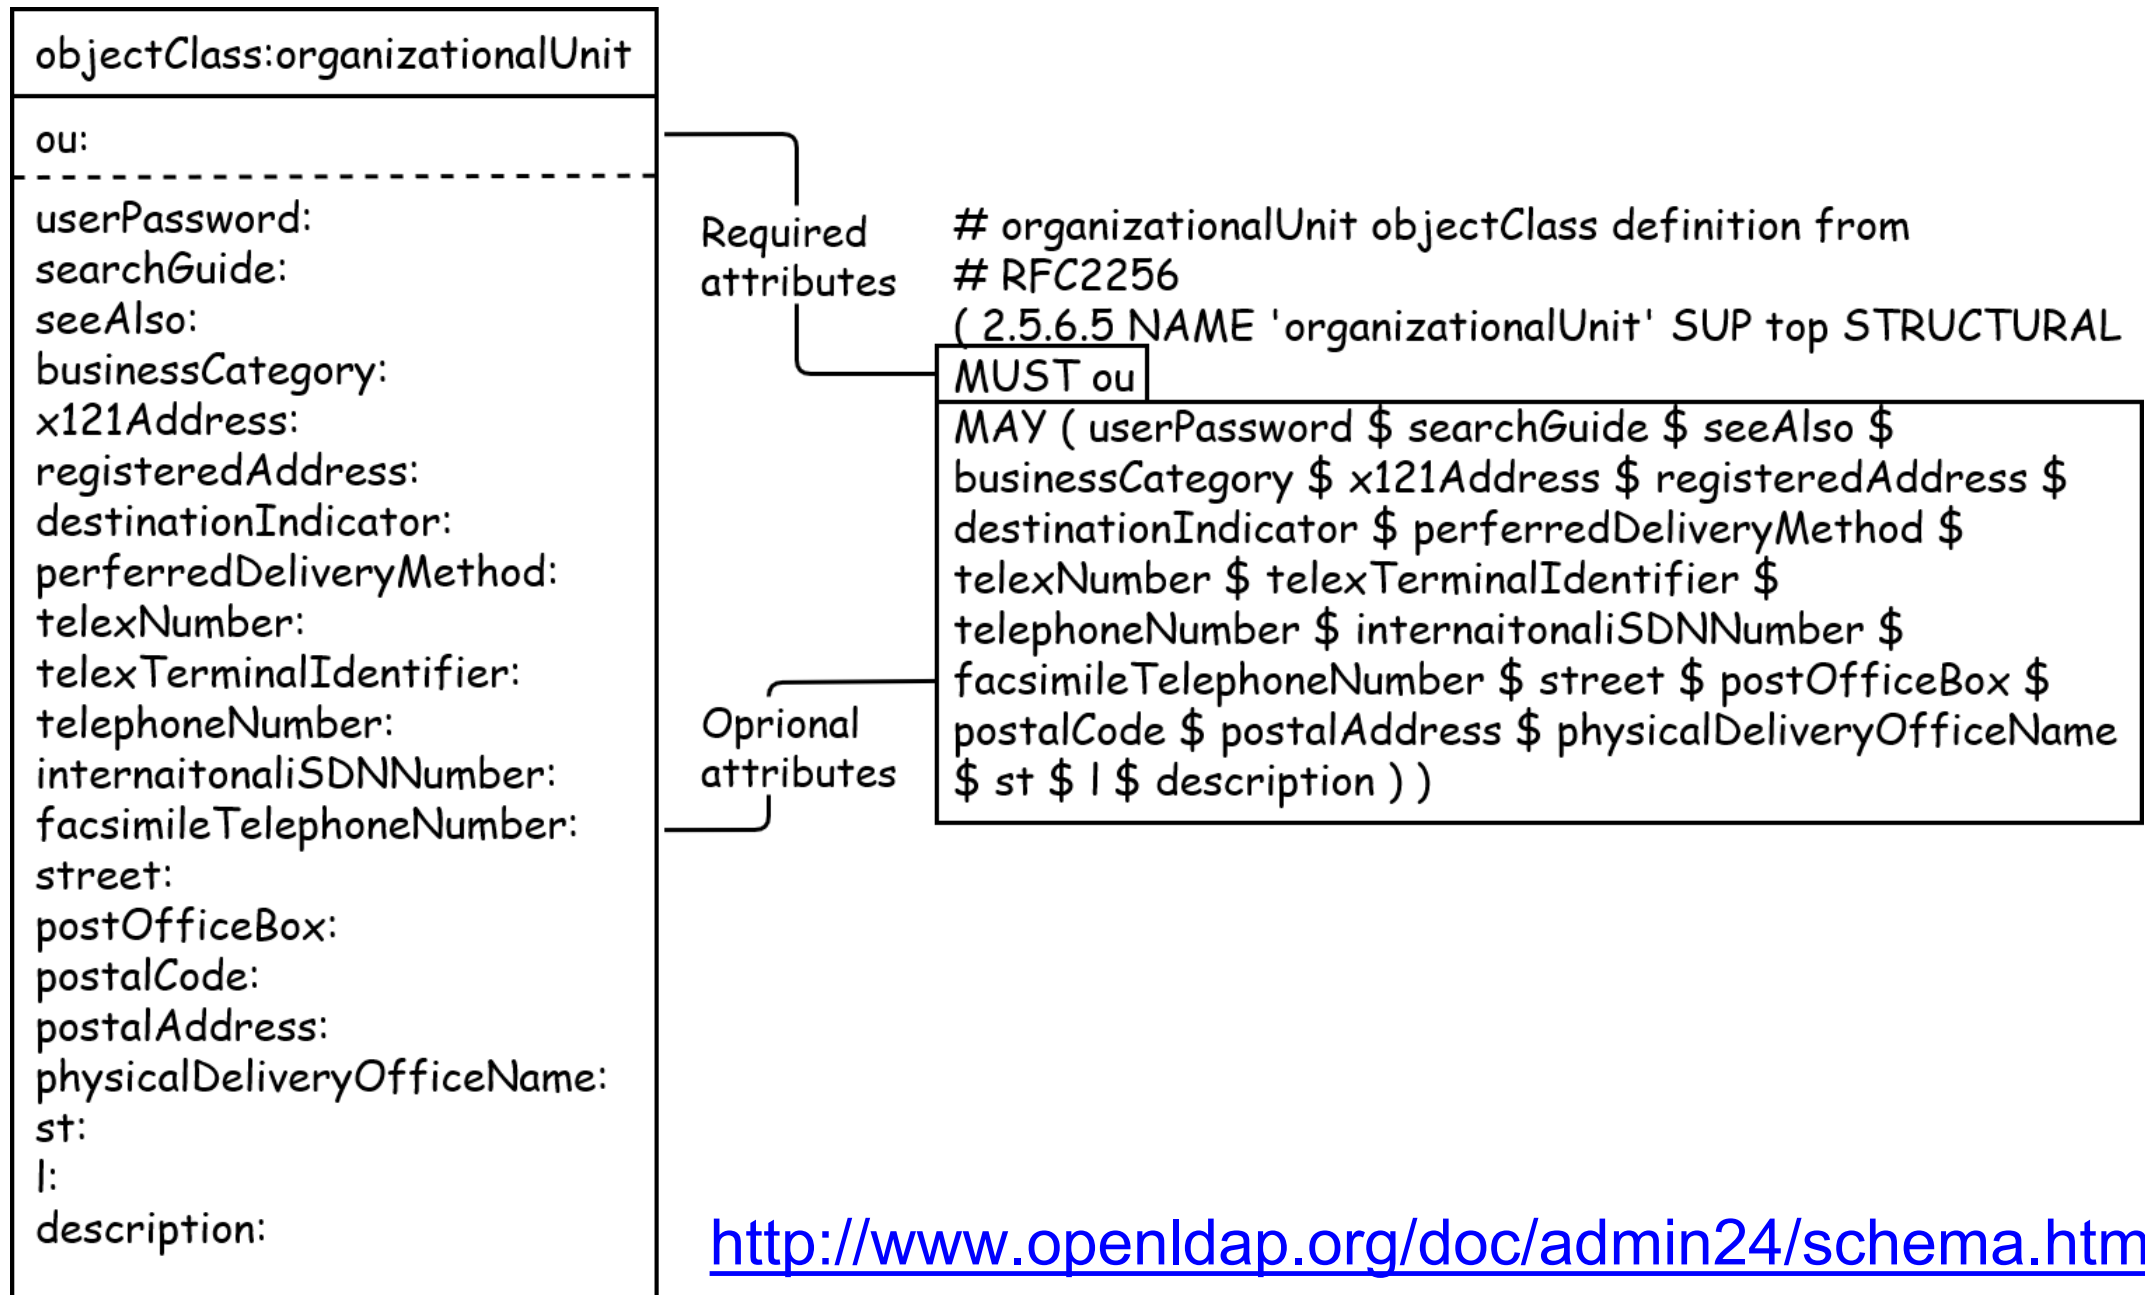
objectClass:organizationalUnit

ou:

userPassword:
searchGuide:
seeAlso:
businessCategory:
x121Address:
registeredAddress:
destinationIndicator:
perferredDeliveryMethod:
telexNumber:
telexTerminalIdentifier:
telephoneNumber:
internaitonaliSDNNumber:
facsimileTelephoneNumber:
street:
postOfficeBox:
postalCode:
postalAddress:
physicalDeliveryOfficeName:
st:
l:
description:

Required attributes

# organizationalUnit objectClass definition from
# RFC2256
( 2.5.6.5 NAME 'organizationalUnit' SUP top STRUCTURAL
MUST ou
MAY ( userPassword $ searchGuide $ seeAlso $ businessCategory $ x121Address $ registeredAddress $ destinationIndicator $ perferredDeliveryMethod $ telexNumber $ telexTerminalIdentifier $ telephoneNumber $ internaitonaliSDNNumber $ facsimileTelephoneNumber $ street $ postOfficeBox $ postalCode $ postalAddress $ physicalDeliveryOfficeName $ st $ l $ description ) )

Oprional attributes

http://www.openldap.org/doc/admin24/schema.htm